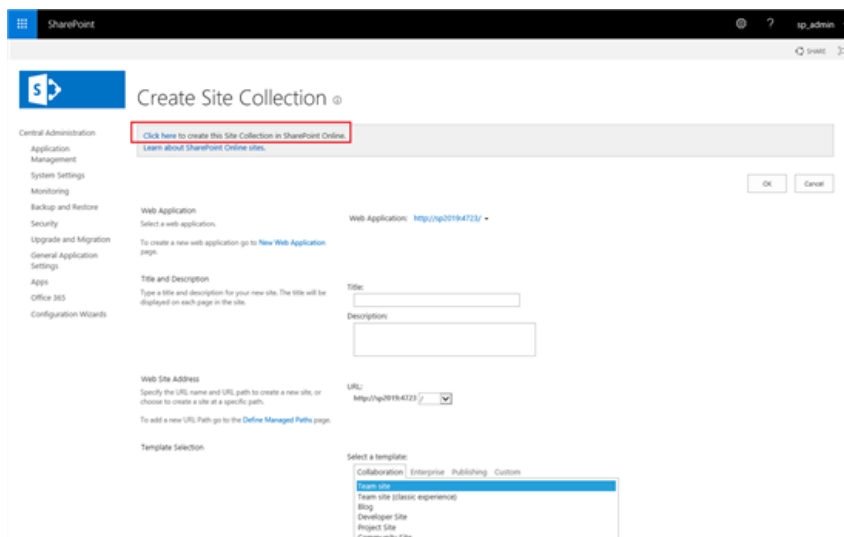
SharePoint

? sp_admin

SHARE

Create Site Collection

Central Administration

Application Management

System Settings

Monitoring

Backup and Restore

Security

Upgrade and Migration

General Application Settings

Apps

Office 365

Configuration Wizards

Click here to create this Site Collection in SharePoint Online.

Learn about SharePoint Online sites.

OK

Cancel

Web Application

Select a web application.

To create a new web application go to New Web Application page.

Web Application: http://sp2019:4723/

Title and Description

Type a title and description for your new site. The title will be displayed on each page in the site.

Title:

Description:

Web Site Address

Specify the URL name and URL path to create a new site, or choose to create a site at a specific path.

To add a new URL Path go to the Define Managed Paths page.

URL:

http://sp2019:4723 /

Template Selection

Select a template:

Collaboration Enterprise Publishing Custom

Team site

Team site (classic experience)

Blog

Developer Site

Project Site

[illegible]